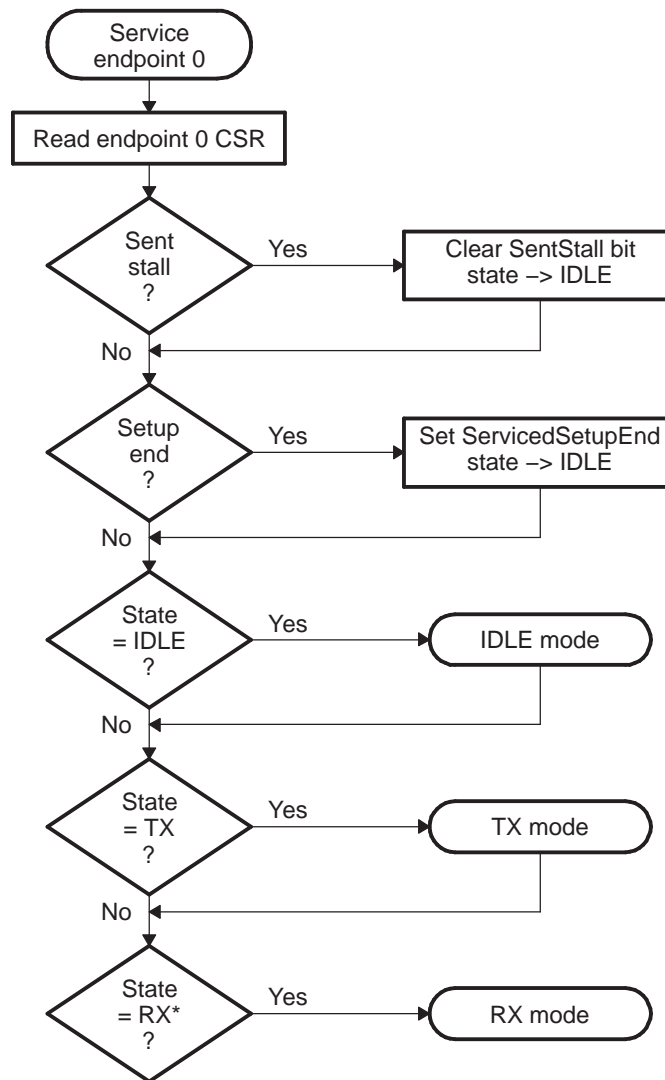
Service endpoint 0

Read endpoint 0 CSR

Sent stall ?

Yes

Clear SentStall bit state –> IDLE

No

Setup end ?

Yes

Set ServicedSetupEnd state –> IDLE

No

State = IDLE ?

Yes

IDLE mode

No

State = TX ?

Yes

TX mode

No

State = RX* ?

Yes

RX mode